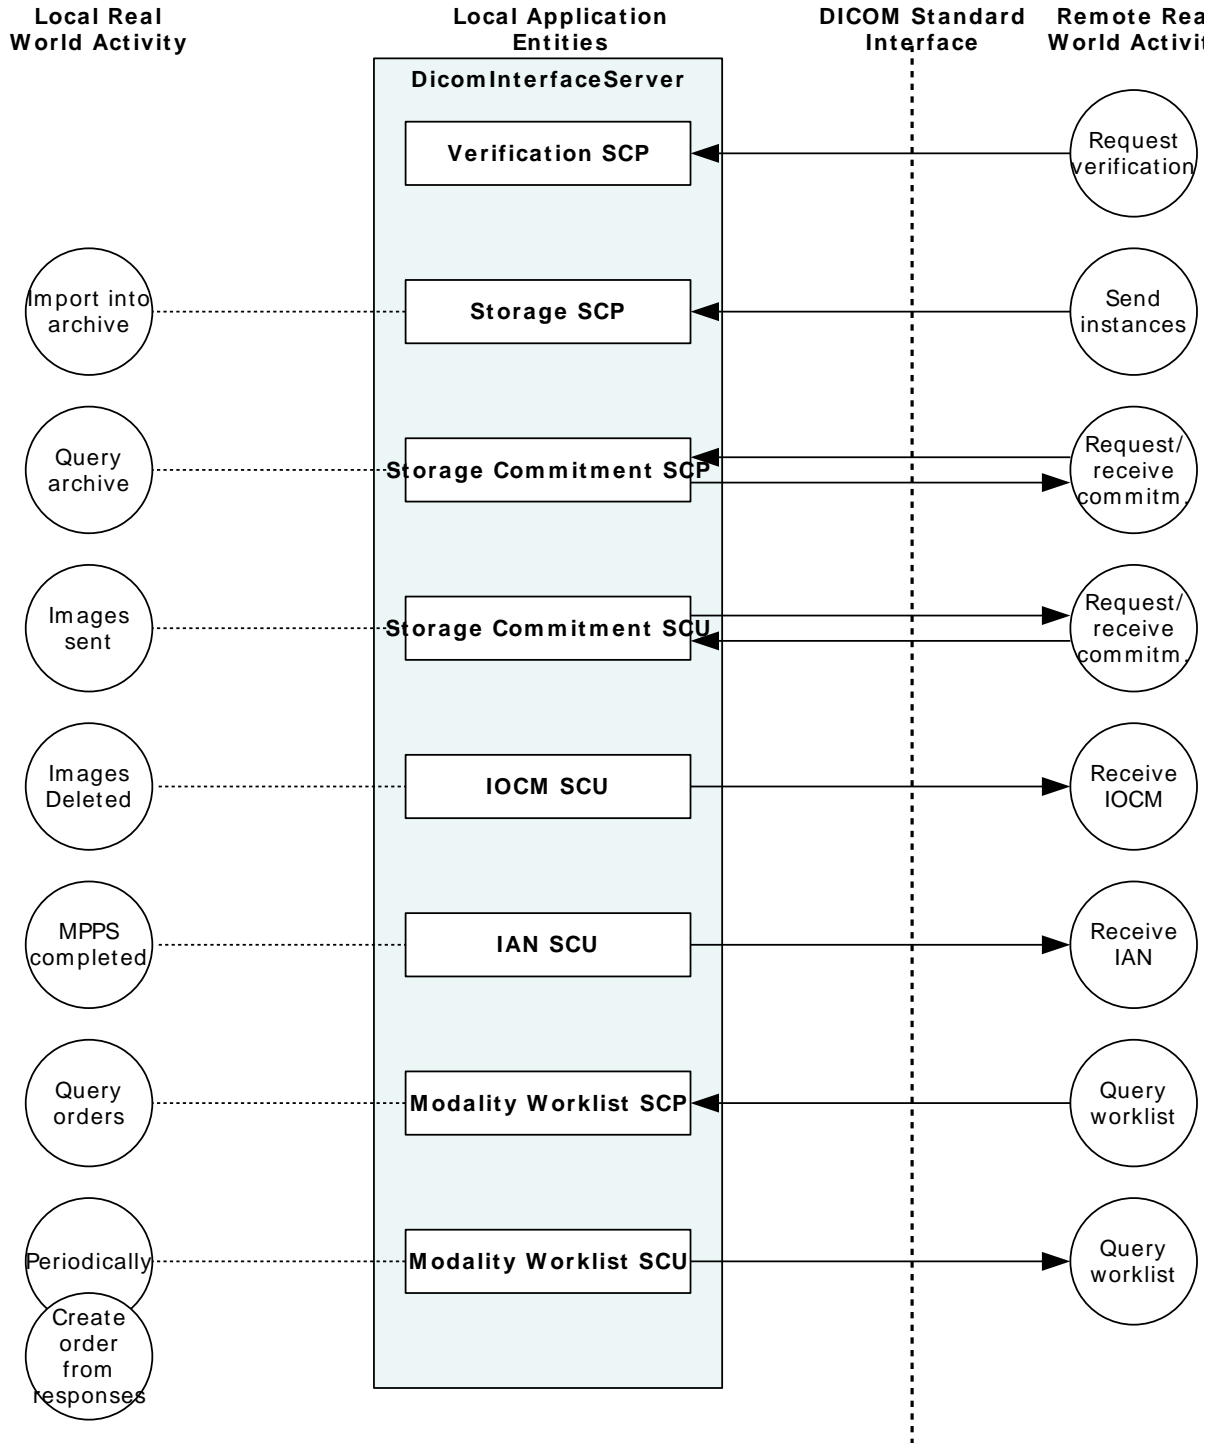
Local Real World Activity

Local Application Entities

DICOM Standard Interface

Remote Rea World Activit

DicomInterfaceServer

Verification SCP

Request verification

Import into archive

Storage SCP

Send instances

Query archive

Storage Commitment SCP

Request/ receive commitm.

Images sent

Storage Commitment SCU

Request/ receive commitm.

Images Deleted

IOCM SCU

Receive IOCM

MPPS completed

IAN SCU

Receive IAN

Query orders

Modality Worklist SCP

Query worklist

Periodically

Modality Worklist SCU

Query worklist

Create order from responses